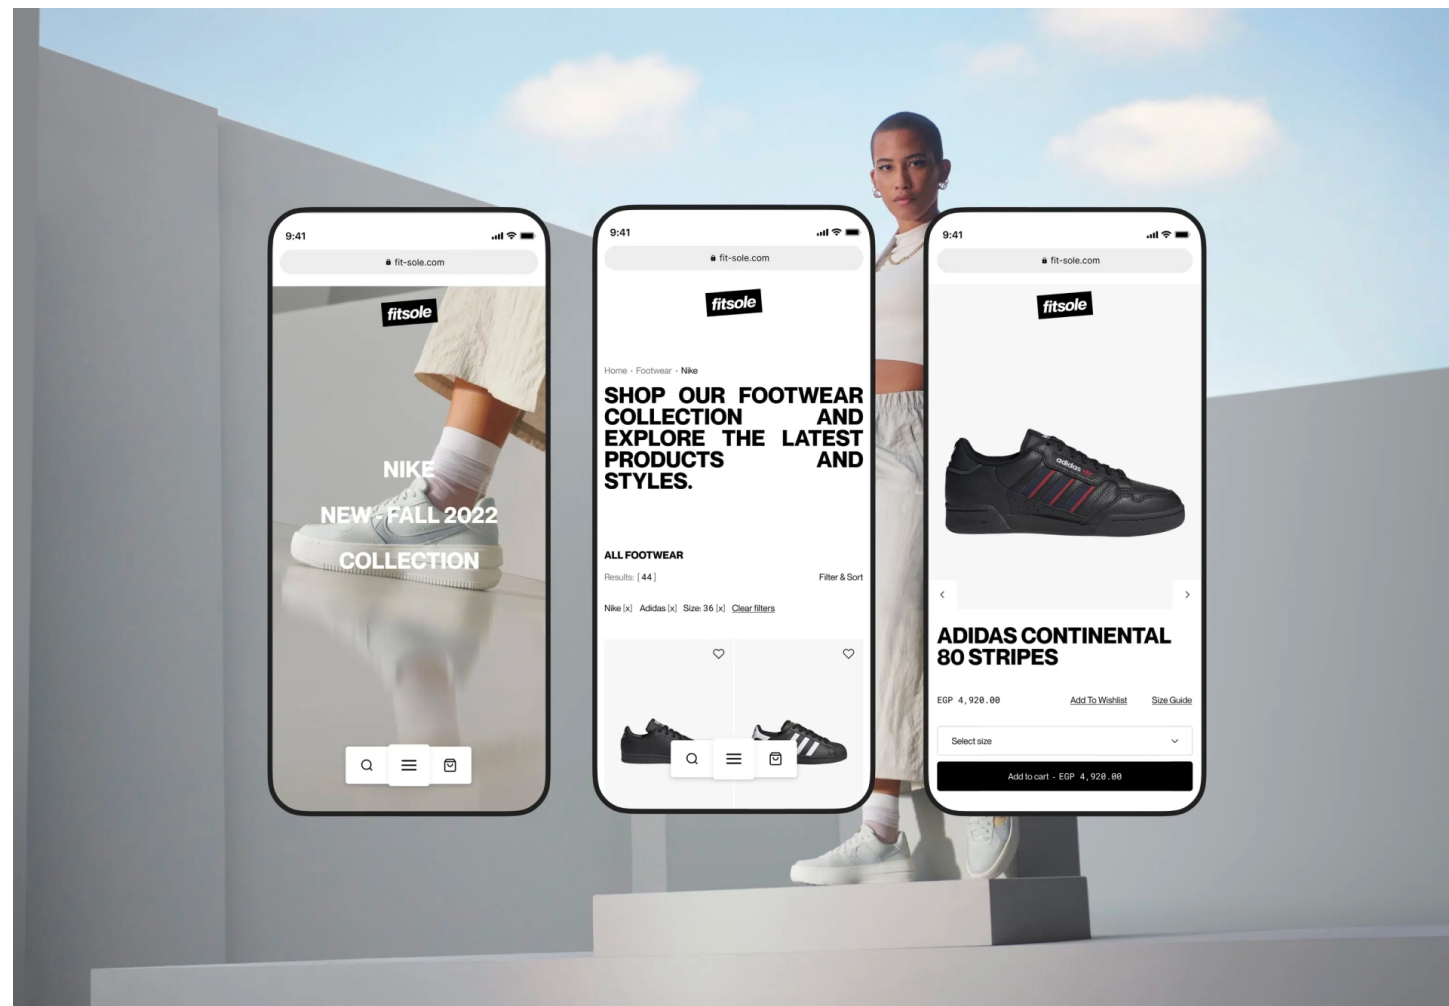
9:41

fit-sole.com

fitsole

NIKE

NEW - FALL 2022

COLLECTION

9:41

fit-sole.com

fitsole

Home - Footwear - Nike

SHOP OUR FOOTWEAR COLLECTION AND EXPLORE THE LATEST PRODUCTS AND STYLES.

ALL FOOTWEAR

Results: [ 44 ]

Filter & Sort

Nike [x] Adidas [x] Size: 36 [x] Clear filters

9:41

fit-sole.com

fitsole

ADIDAS CONTINENTAL 80 STRIPES

EGP 4,920.00

Add To Wishlist

Size Guide

Select size

Add to cart - EGP 4,920.00